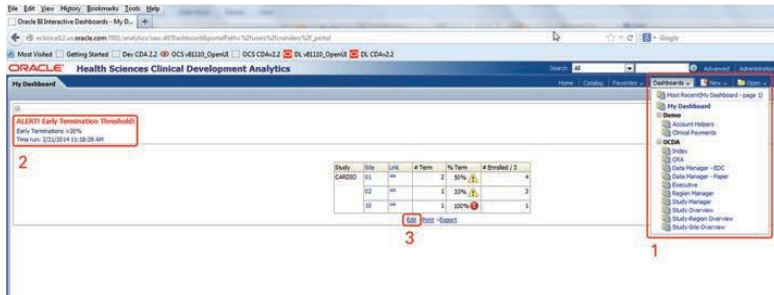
File Edit View History Bookmarks Tools Help

Oracle BI Interactive Dashboards - My D... +

oracle.com:7001/analytics/saw.dll?Dashboard&portalPath=%2fusers%2f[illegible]%2f_portal

Most Visited | Getting Started | Dev CDA 2.2 | OCS v81110_OpenUI | OCS CDAv2.2 | DL v81110_OpenUI | DL CDAv2.2

ORACLE Health Sciences Clinical Development Analytics

Search All | Advanced | Administration

My Dashboard

Home | Catalog | Favorites | Dashboards | New | Open

ALERT! Early Termination Threshold!
Early Terminations >20%
Time run: 2/21/2014 11:18:29 AM

2

| Study | Site | Link | # Term | % Term | # Enrolled / 3 |
|---|---|---|---|---|---|
| CARDIO | 01 | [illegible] | 2 | 50% | 4 |
| | 02 | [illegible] | 1 | 33% | 3 |
| | 10 | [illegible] | 1 | 100% | 1 |

Edit Print Export

3

Most Recent(My Dashboard - page 1)
My Dashboard
Demo
Account Helpers
Clinical Payments
OCDA
Index
CRA
Data Manager - EDC
Data Manager - Paper
Executive
Region Manager
Study Manager
Study Overview
Study-Region Overview
Study-Site Overview

1